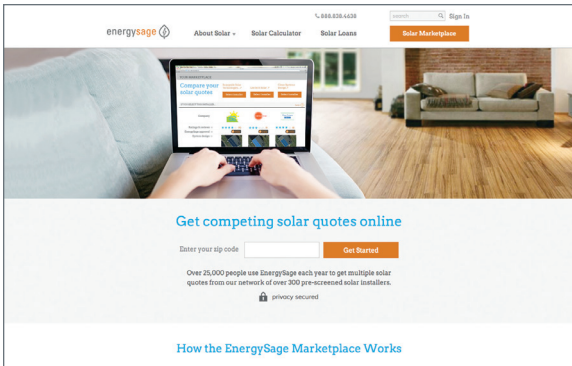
888.838.4638 search Sign In

energysage About Solar Solar Calculator Solar Loans Solar Marketplace

Compare your solar quotes

Get competing solar quotes online

Enter your zip code Get Started

Over 25,000 people use EnergySage each year to get multiple solar quotes from our network of over 300 pre-screened solar installers.

privacy secured

How the EnergySage Marketplace Works